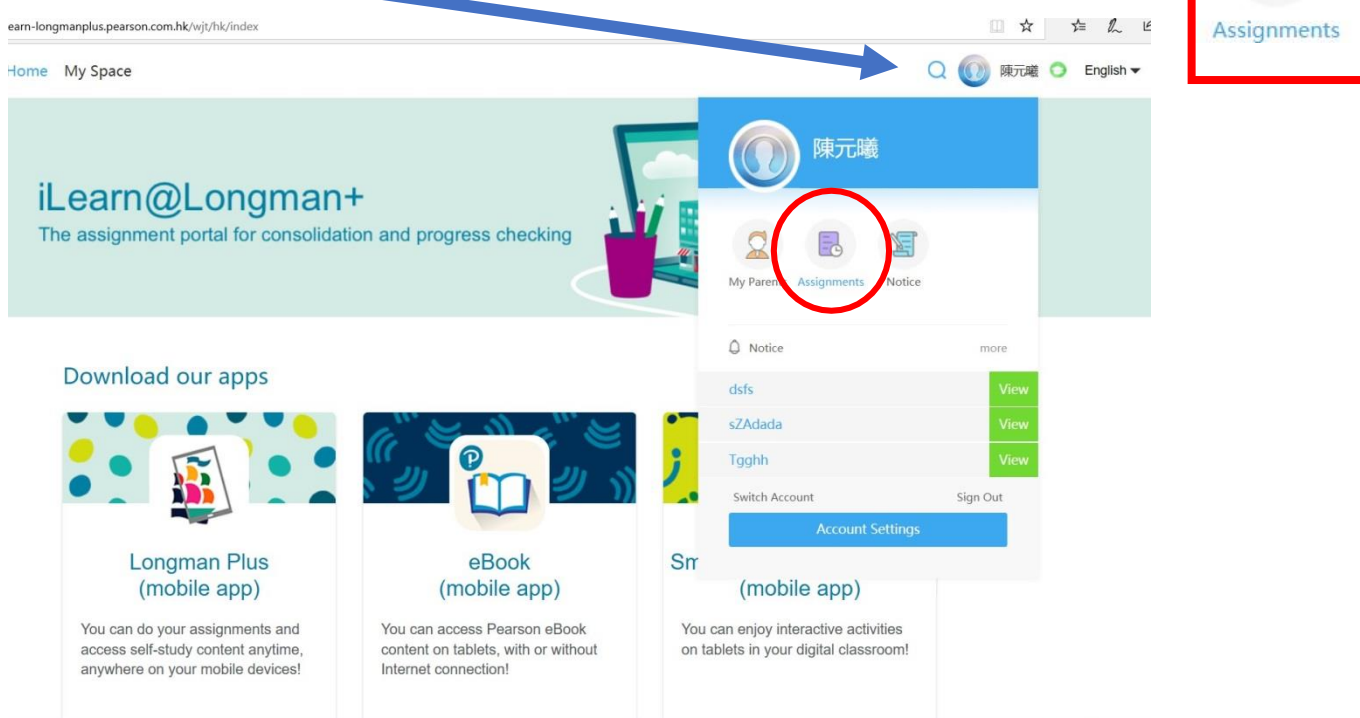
earn-longmanplus.pearson.com.hk/wjt/hk/index

Assignments

Home My Space

陳元曦 English

iLearn@Longman+

The assignment portal for consolidation and progress checking

陳元曦

My Paren Assignments Notice

Notice more

dsfs View

sZAdada View

Tgghh View

Switch Account Sign Out

Account Settings

Download our apps

Longman Plus (mobile app)

You can do your assignments and access self-study content anytime, anywhere on your mobile devices!

eBook (mobile app)

You can access Pearson eBook content on tablets, with or without Internet connection!

Sm (mobile app)

You can enjoy interactive activities on tablets in your digital classroom!